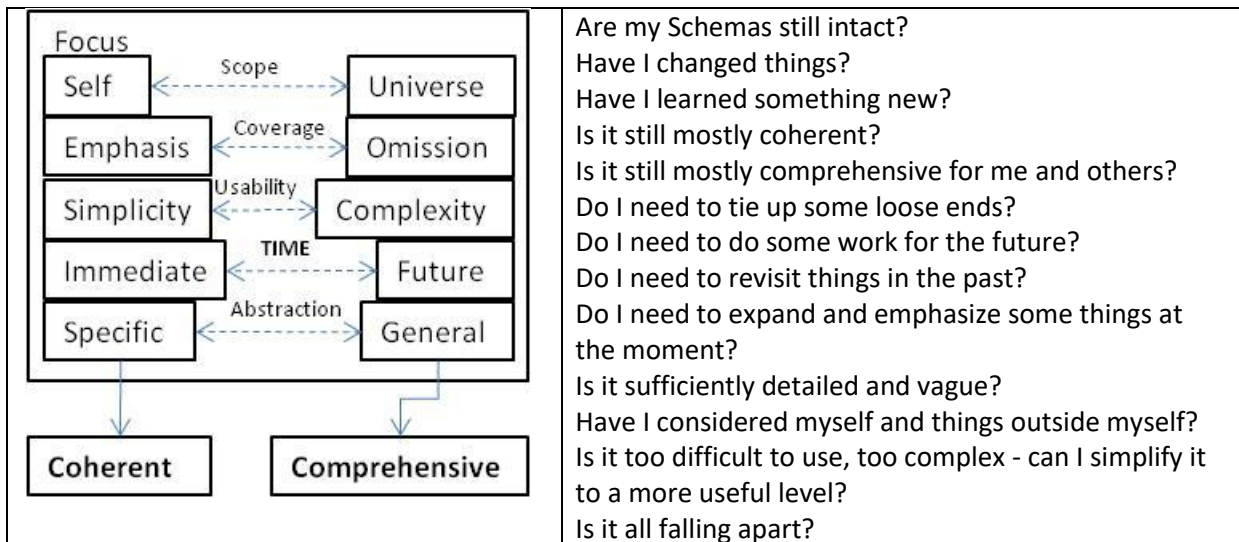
Focus

Self	Scope	Universe

Emphasis	Coverage	Omission

Simplicity	Usability	Complexity

Immediate	TIME	Future

Specific	Abstraction	General

Coherent	Comprehensive

Are my Schemas still intact?
Have I changed things?
Have I learned something new?
Is it still mostly coherent?
Is it still mostly comprehensive for me and others?
Do I need to tie up some loose ends?
Do I need to do some work for the future?
Do I need to revisit things in the past?
Do I need to expand and emphasize some things at the moment?
Is it sufficiently detailed and vague?
Have I considered myself and things outside myself?
Is it too difficult to use, too complex - can I simplify it to a more useful level?
Is it all falling apart?